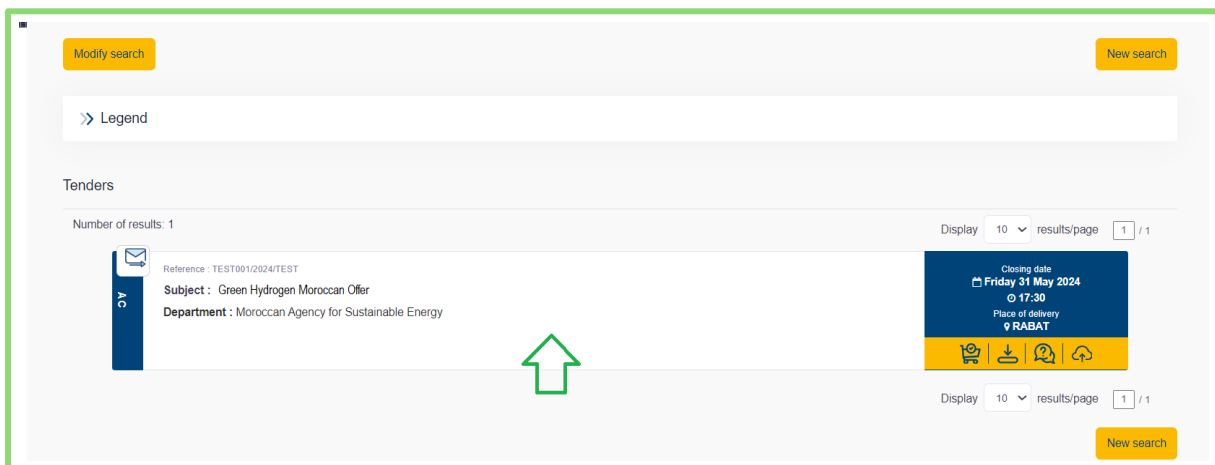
Modify search

New search

Legend

Tenders

Number of results: 1

Display 10 results/page 1 / 1

AC

Reference : TEST001/2024/TEST

**Subject :** Green Hydrogen Moroccan Offer

**Department :** Moroccan Agency for Sustainable Energy

Closing date
Friday 31 May 2024
17:30
Place of delivery
RABAT

Display 10 results/page 1 / 1

New search